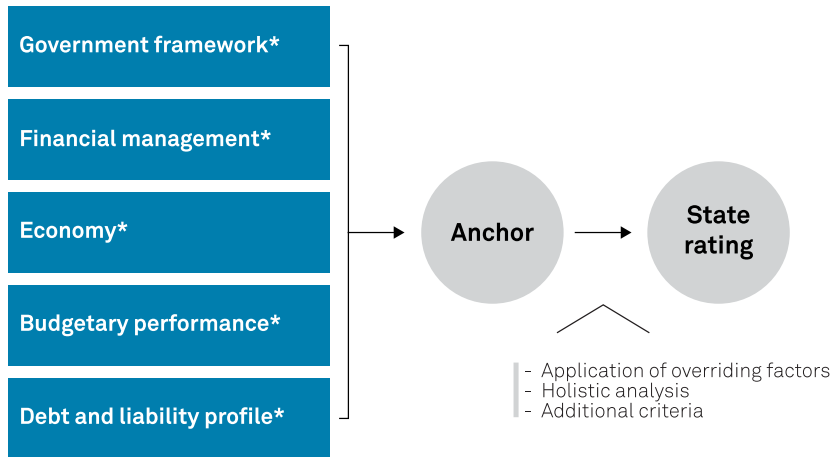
Government framework*

Financial management*

Economy*

Budgetary performance*

Debt and liability profile*

Anchor

State rating

- Application of overriding factors
- Holistic analysis
- Additional criteria